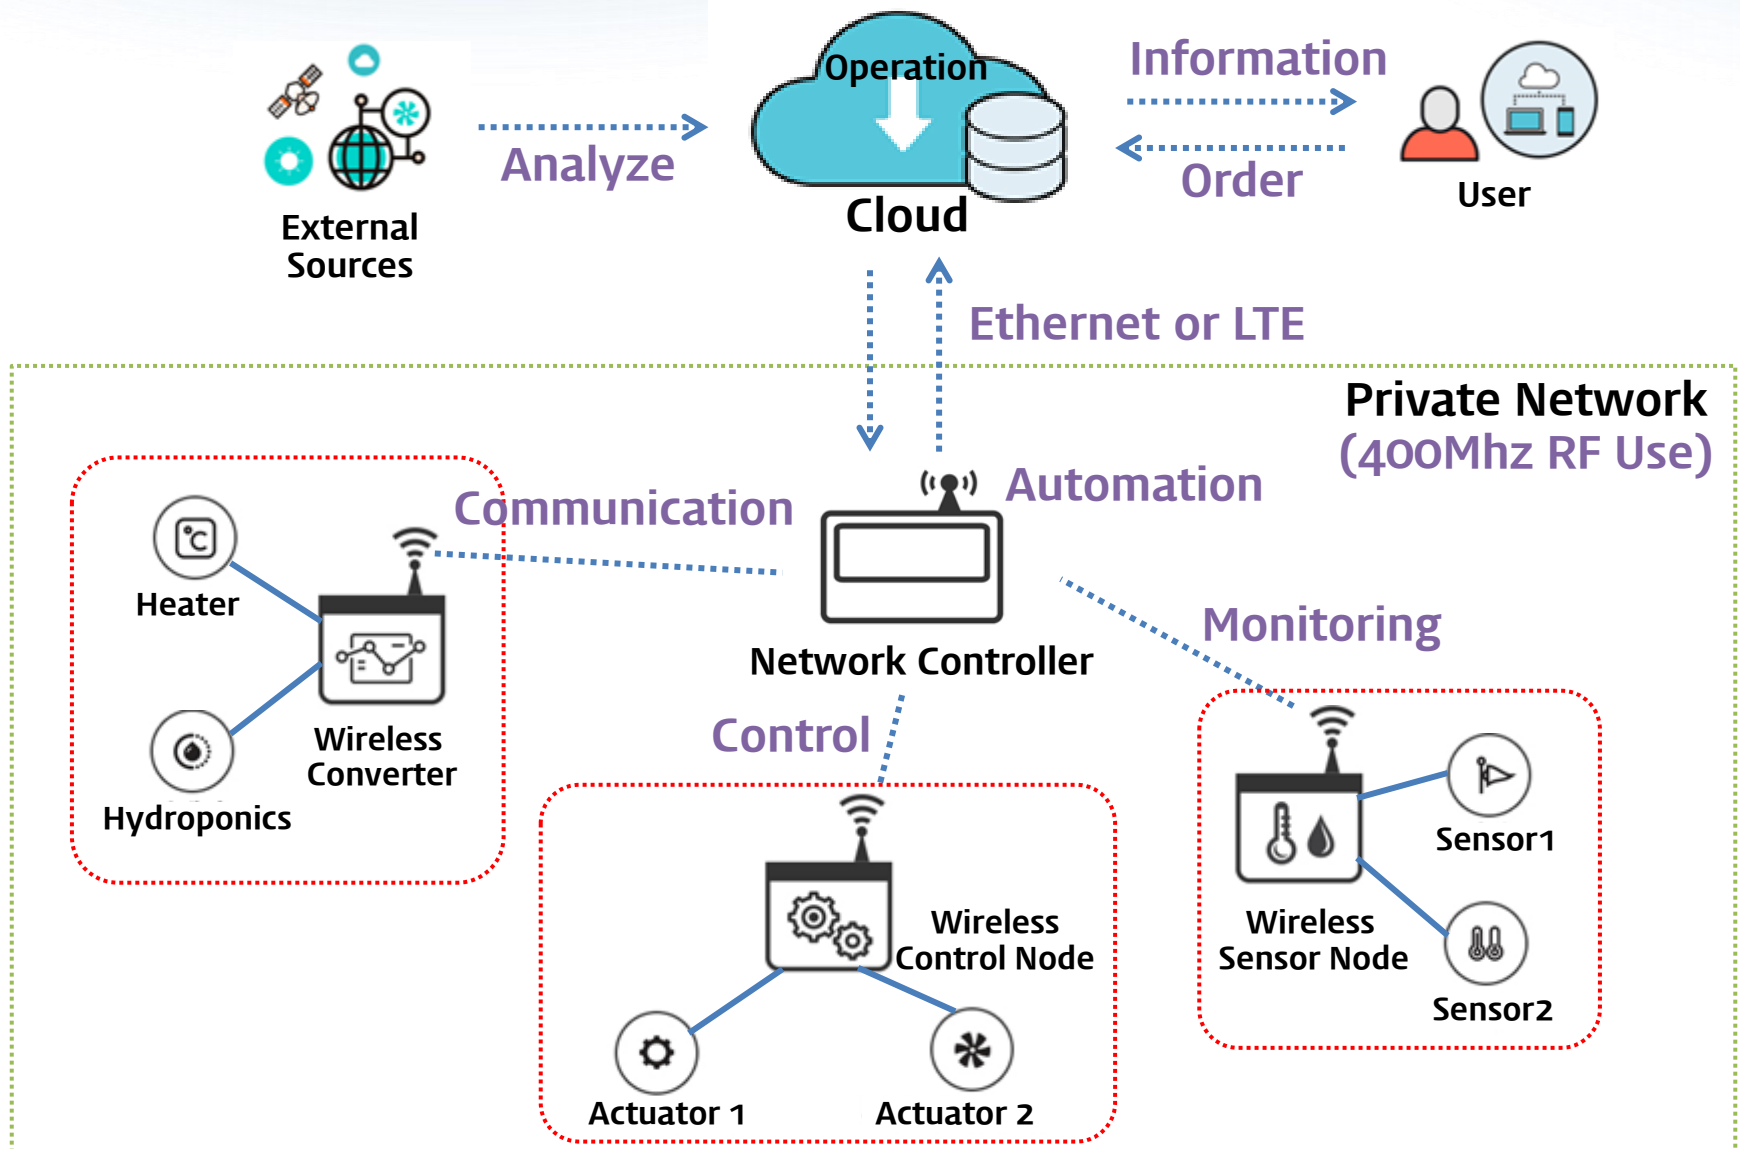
Operation

Cloud

Analyze

External Sources

Information

Order

User

Ethernet or LTE

Private Network (400Mhz RF Use)

Communication

Automation

Heater

Wireless Converter

Hydroponics

Network Controller

Monitoring

Control

Wireless Control Node

Actuator 1

Actuator 2

Sensor1

Wireless Sensor Node

Sensor2